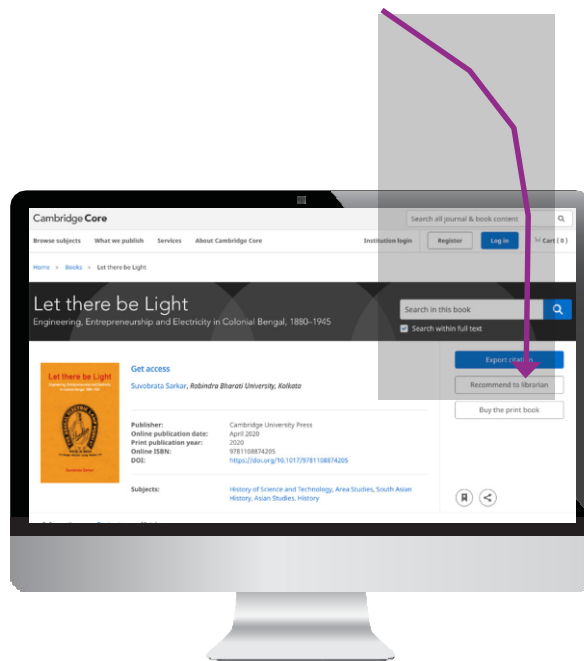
Cambridge Core

Search all journal & book content

Browse subjects What we publish Services About Cambridge Core

Institution login Register Log in Cart (0)

Home > Books > Let there be Light

Let there be Light

Engineering, Entrepreneurship and Electricity in Colonial Bengal, 1880–1945

Search in this book

Search within full text

Let there be Light

Get access

Suvobrata Sarkar, Rabindra Bharati University, Kolkata

Export citation

Recommend to librarian

Buy the print book

Publisher: Cambridge University Press
Online publication date: April 2020
Print publication year: 2020
Online ISBN: 9781108874205
DOI: https://doi.org/10.1017/9781108874205

Subjects: History of Science and Technology, Area Studies, South Asian History, Asian Studies, History